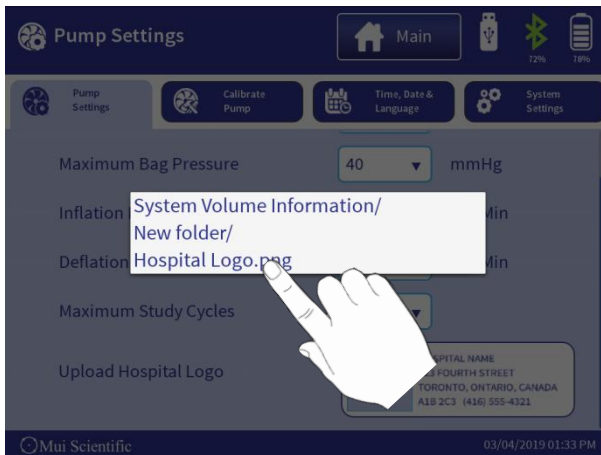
Pump Settings

Main

72%

78%

Pump Settings

Calibrate Pump

Time, Date & Language

System Settings

Maximum Bag Pressure

40

mmHg

Inflation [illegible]

Min

Deflation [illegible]

Min

System Volume Information/
New folder/
Hospital Logo.png

Maximum Study Cycles

Upload Hospital Logo

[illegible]SPITAL NAME
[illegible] FOURTH STREET
TORONTO, ONTARIO, CANADA
A1B 2C3 (416) 555-4321

Mui Scientific

03/04/2019 01:33 PM